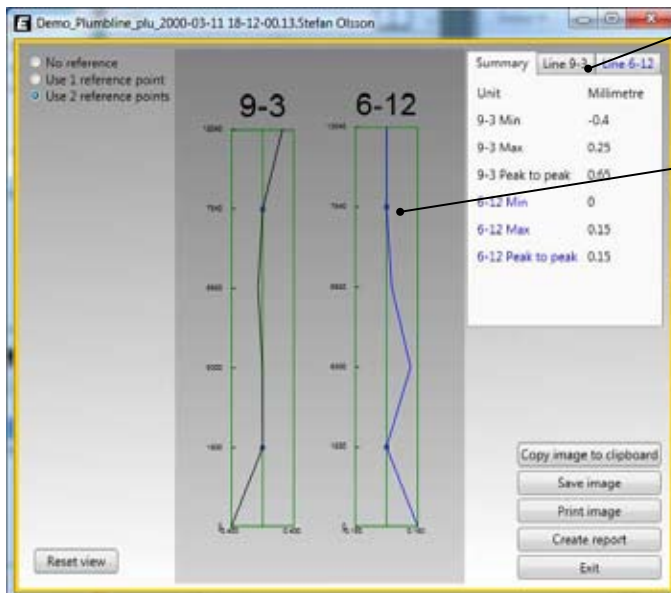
Demo_Plumbline_plu_2000-03-11 18-12-00.13.Stefan Olsson

No reference
Use 1 reference point
Use 2 reference points

9-3

6-12

Summary | Line 9-3 | Line 6-12

| Unit | Millimetre |
|---|---|
| 9-3 Min | -0.4 |
| 9-3 Max | 0.25 |
| 9-3 Peak to peak | 0.65 |
| 6-12 Min | 0 |
| 6-12 Max | 0.15 |
| 6-12 Peak to peak | 0.15 |

Copy image to clipboard
Save image
Print image
Create report
Exit

Reset view